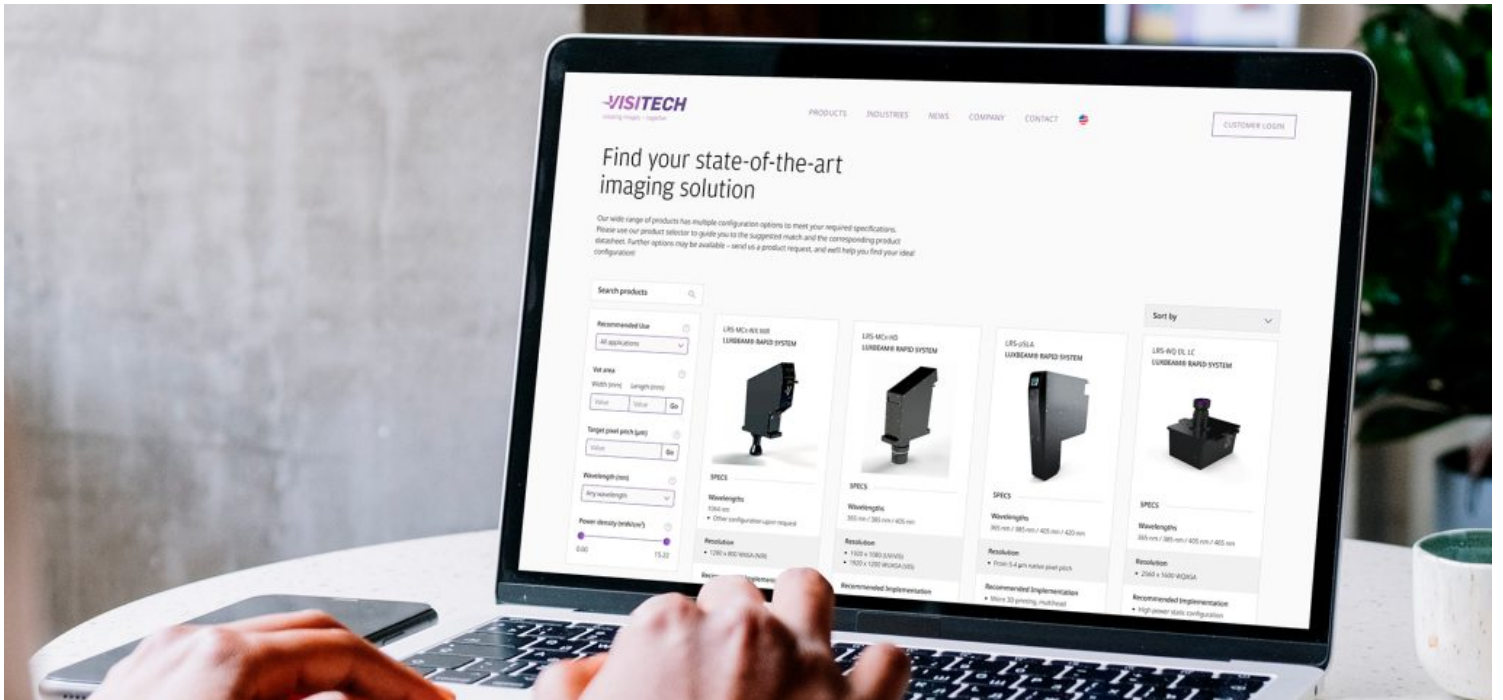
VISITECH
creating images – together

PRODUCTS INDUSTRIES NEWS COMPANY CONTACT

CUSTOMER LOGIN

Find your state-of-the-art imaging solution

Our wide range of products has multiple configuration options to meet your required specifications. Please use our product selector to guide you to the suggested match and the corresponding product datasheet. Further options may be available – send us a product request, and we'll help you find your ideal configuration!

Search products

Recommended Use
All applications

Vat area
Width (mm) Length (mm)
Value Value Go

Target pixel pitch (µm)
Value Go

Wavelength (nm)
Any wavelength

Power density (mW/cm²)
0.00 15.22

Sort by

LRS-MCx-NX-NIR
LUXBEAM® RAPID SYSTEM

SPECS

Wavelengths
1064 nm
• Other configuration upon request

Resolution
• 1280 x 800 WXGA (NIR)

Recommended Implementation

LRS-MCx-HD
LUXBEAM® RAPID SYSTEM

SPECS

Wavelengths
355 nm / 385 nm / 405 nm

Resolution
• 1920 x 1080 (UHVIS)
• 1920 x 1200 WUXGA (VIS)

Recommended Implementation

LRS-µSLA
LUXBEAM® RAPID SYSTEM

SPECS

Wavelengths
365 nm / 385 nm / 405 nm / 420 nm

Resolution
• From 5.4 µm native pixel pitch

Recommended Implementation
• Micro 3D printing, multihead

LRS-WQ DL LC
LUXBEAM® RAPID SYSTEM

SPECS

Wavelengths
365 nm / 385 nm / 405 nm / 465 nm

Resolution
• 2560 x 1600 WQXGA

Recommended Implementation
• High power static configuration